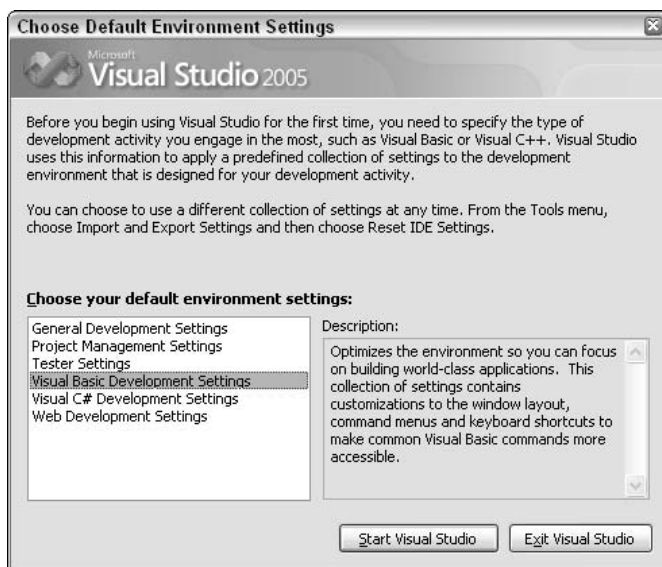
Choose Default Environment Settings

Microsoft Visual Studio 2005

Before you begin using Visual Studio for the first time, you need to specify the type of development activity you engage in the most, such as Visual Basic or Visual C++. Visual Studio uses this information to apply a predefined collection of settings to the development environment that is designed for your development activity.

You can choose to use a different collection of settings at any time. From the Tools menu, choose Import and Export Settings and then choose Reset IDE Settings.

Choose your default environment settings:

General Development Settings
Project Management Settings
Tester Settings
Visual Basic Development Settings
Visual C# Development Settings
Web Development Settings

Description:

Optimizes the environment so you can focus on building world-class applications. This collection of settings contains customizations to the window layout, command menus and keyboard shortcuts to make common Visual Basic commands more accessible.

Start Visual Studio

Exit Visual Studio